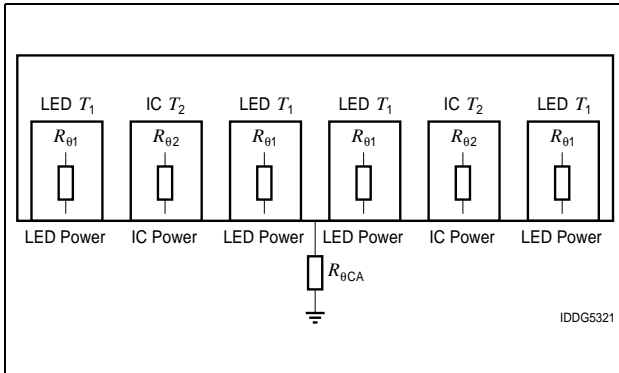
LED $T_1$

$R_{\theta 1}$

IC $T_2$

$R_{\theta 2}$

LED $T_1$

$R_{\theta 1}$

LED $T_1$

$R_{\theta 1}$

IC $T_2$

$R_{\theta 2}$

LED $T_1$

$R_{\theta 1}$

LED Power

IC Power

LED Power

LED Power

IC Power

LED Power

$R_{\theta CA}$

IDDG5321